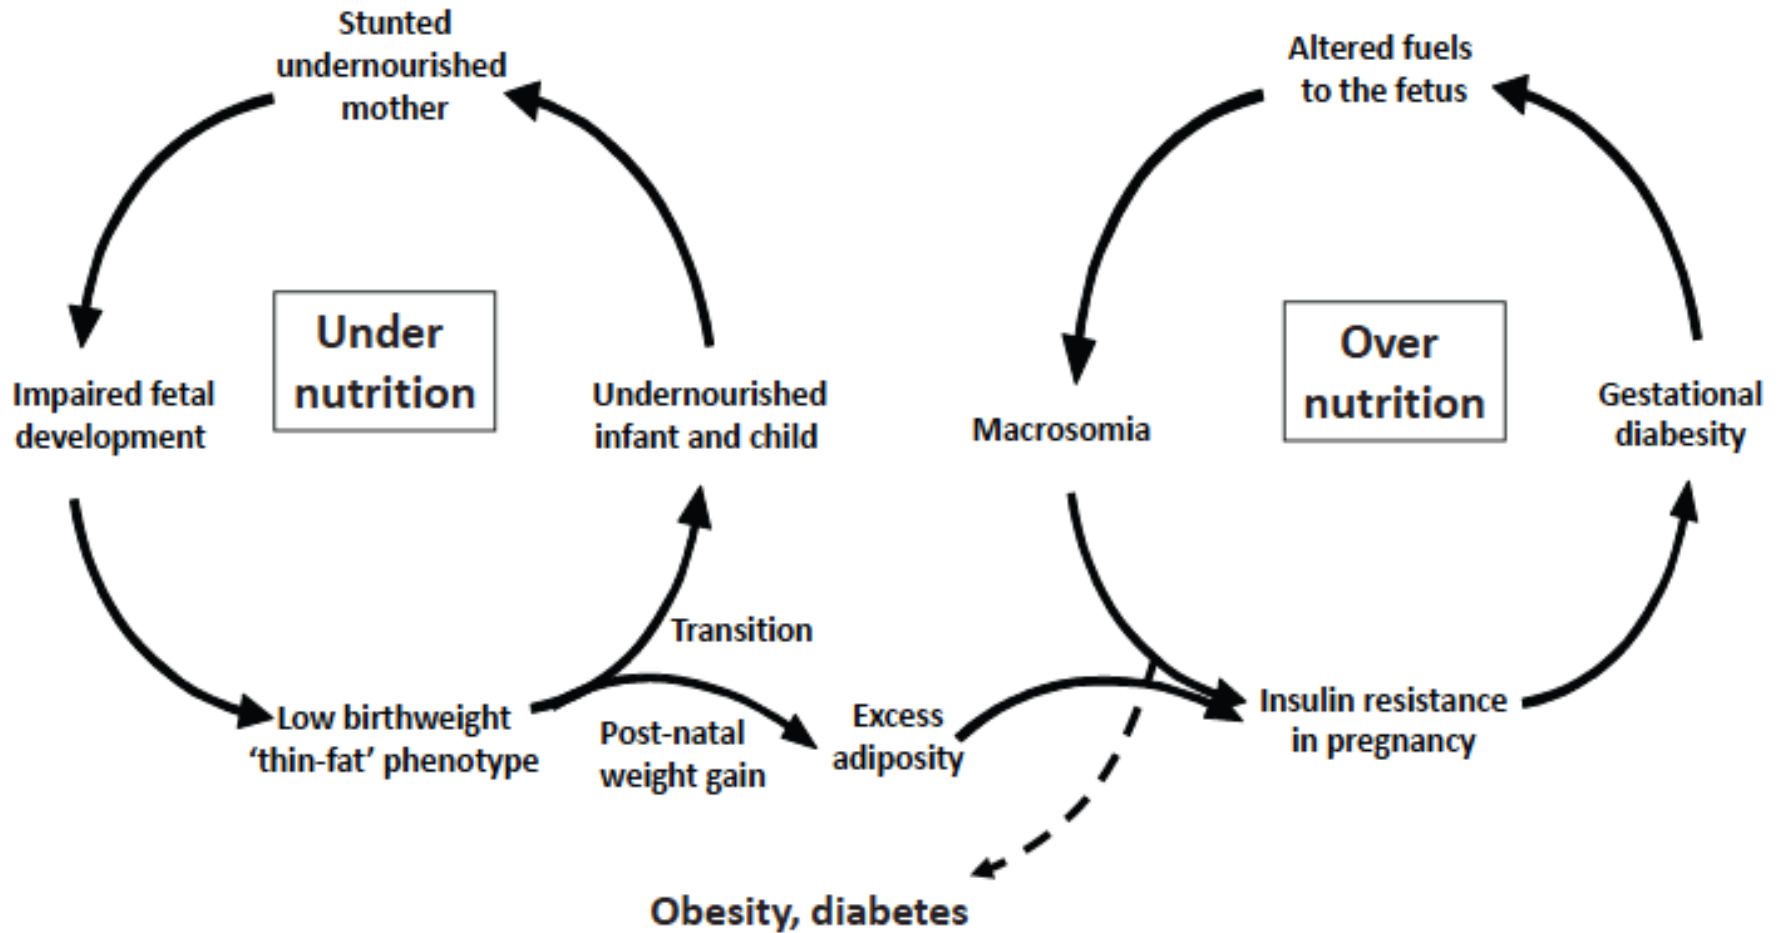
Stunted undernourished mother

Altered fuels to the fetus

Under nutrition

Over nutrition

Impaired fetal development

Undernourished infant and child

Macrosomia

Gestational diabesity

Transition

Low birthweight 'thin-fat' phenotype

Post-natal weight gain

Excess adiposity

Insulin resistance in pregnancy

Obesity, diabetes